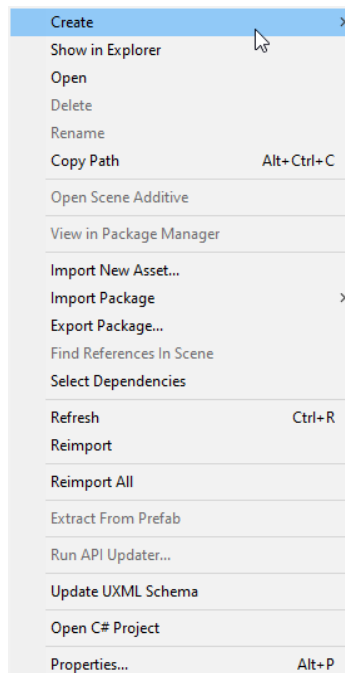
Create
Show in Explorer
Open
Delete
Rename
Copy Path Alt+Ctrl+C

Open Scene Additive

View in Package Manager

Import New Asset...
Import Package
Export Package...
Find References In Scene
Select Dependencies

Refresh Ctrl+R
Reimport

Reimport All

Extract From Prefab

Run API Updater...

Update UXML Schema

Open C# Project

Properties... Alt+P